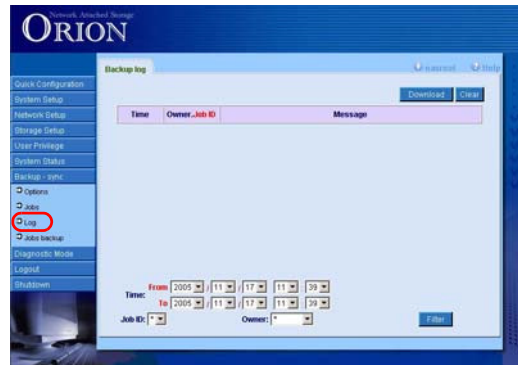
Network Attached Storage
ORION

Quick Configuration
System Setup
Network Setup
Storage Setup
User Privilege
System Status
Backup - sync
Options
Jobs
Log
Jobs backup
Diagnostic Mode
Logout
Shutdown

Backup log

Refresh
Help

Download
Clear

| Time | Owner..Job ID | Message |
|---|---|---|

Time:
From 2005 / 11 / 17 11 : 39
To 2005 / 11 / 17 11 : 39

Job ID: *
Owner: *

Filter